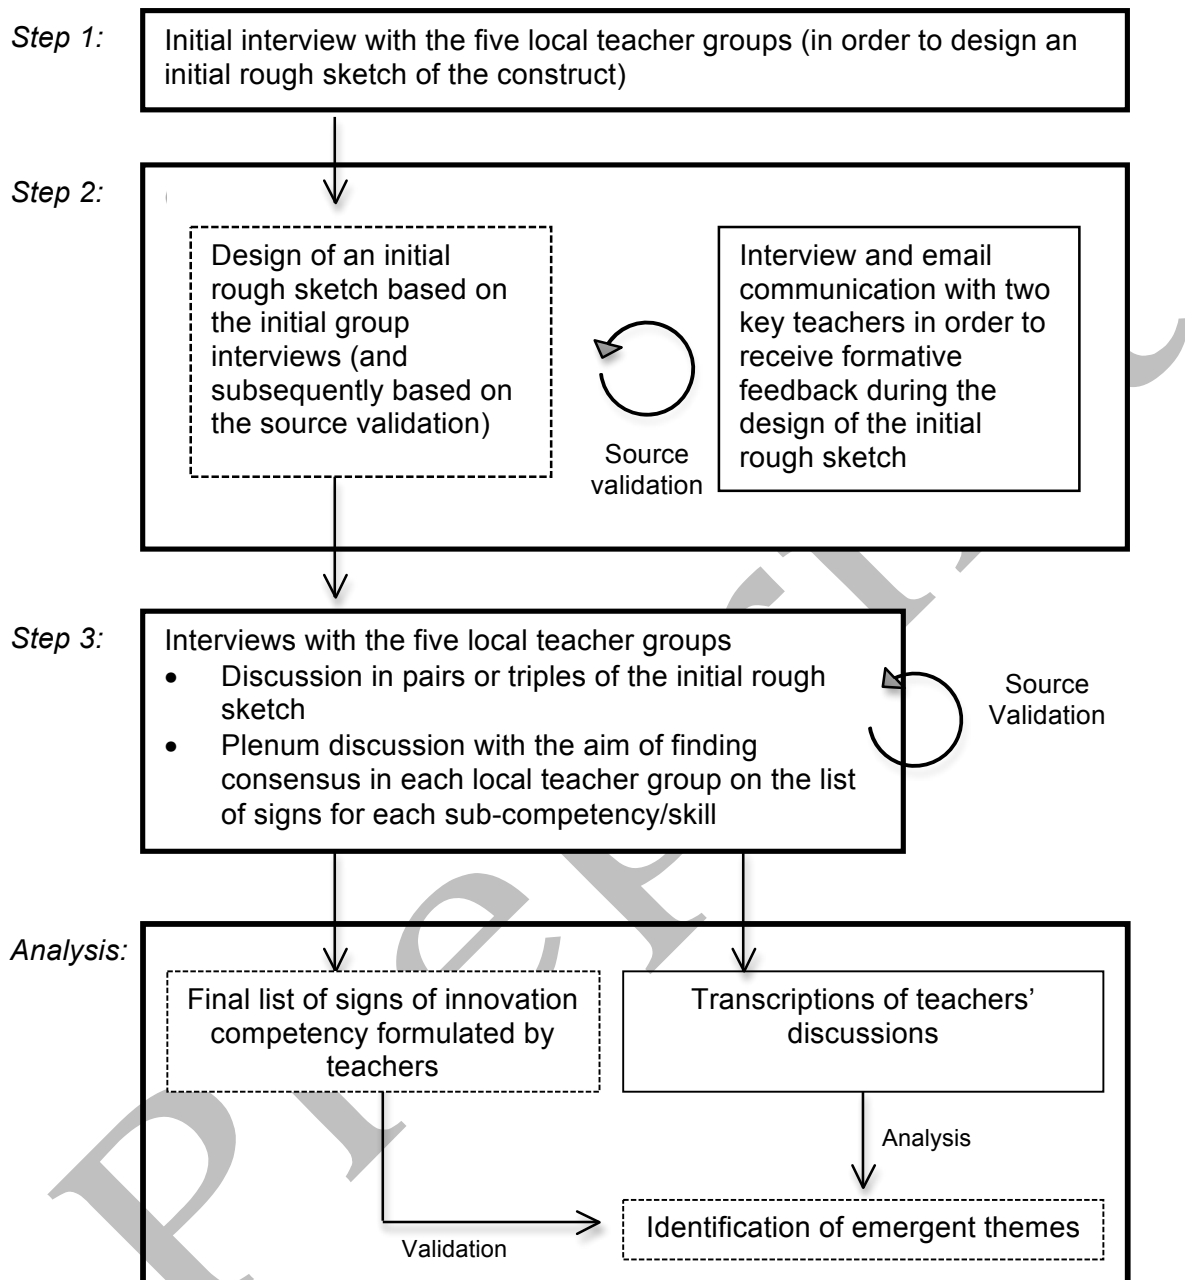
Step 1:
Initial interview with the five local teacher groups (in order to design an initial rough sketch of the construct)

Step 2:
Design of an initial rough sketch based on the initial group interviews (and subsequently based on the source validation)

Source validation

Interview and email communication with two key teachers in order to receive formative feedback during the design of the initial rough sketch

Step 3:
Interviews with the five local teacher groups
• Discussion in pairs or triples of the initial rough sketch
• Plenum discussion with the aim of finding consensus in each local teacher group on the list of signs for each sub-competency/skill

Source Validation

Analysis:
Final list of signs of innovation competency formulated by teachers

Transcriptions of teachers' discussions

Analysis

Validation

Identification of emergent themes

Preprint